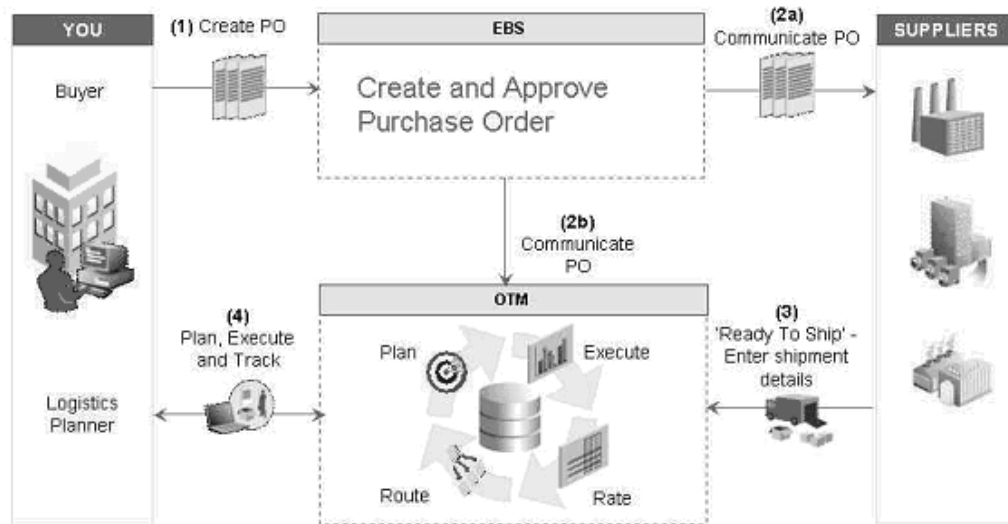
YOU

(1) Create PO

EBS

(2a) Communicate PO

SUPPLIERS

Buyer

Create and Approve Purchase Order

(2b) Communicate PO

OTM

(4) Plan, Execute and Track

(3) 'Ready To Ship' - Enter shipment details

Plan

Execute

Logistics Planner

Route

Rate